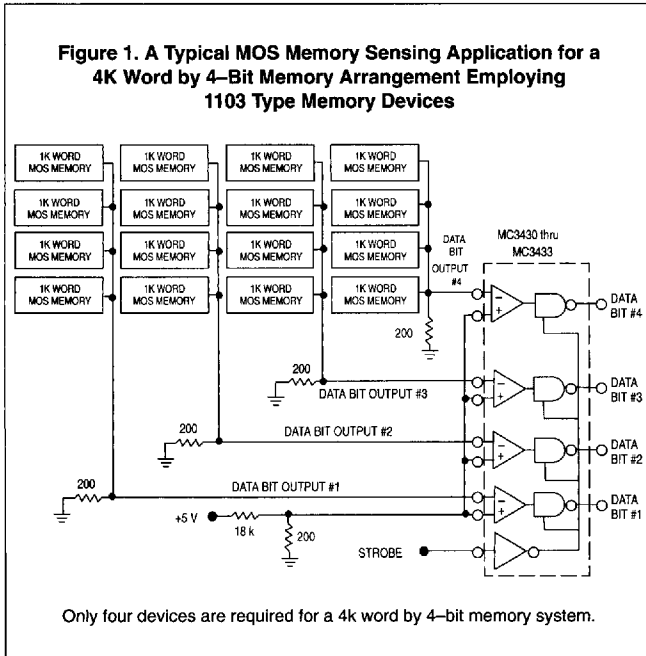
Figure 1. A Typical MOS Memory Sensing Application for a 4K Word by 4–Bit Memory Arrangement Employing 1103 Type Memory Devices

1K WORD MOS MEMORY
1K WORD MOS MEMORY
1K WORD MOS MEMORY
1K WORD MOS MEMORY
1K WORD MOS MEMORY
1K WORD MOS MEMORY
1K WORD MOS MEMORY
1K WORD MOS MEMORY
1K WORD MOS MEMORY
1K WORD MOS MEMORY
1K WORD MOS MEMORY
1K WORD MOS MEMORY
1K WORD MOS MEMORY
1K WORD MOS MEMORY
1K WORD MOS MEMORY
1K WORD MOS MEMORY

DATA BIT OUTPUT #4

MC3430 thru MC3433

200

DATA BIT #4

200

DATA BIT OUTPUT #3

DATA BIT #3

200

DATA BIT OUTPUT #2

DATA BIT #2

200

DATA BIT OUTPUT #1

DATA BIT #1

+5 V

18 k

200

STROBE

Only four devices are required for a 4k word by 4–bit memory system.